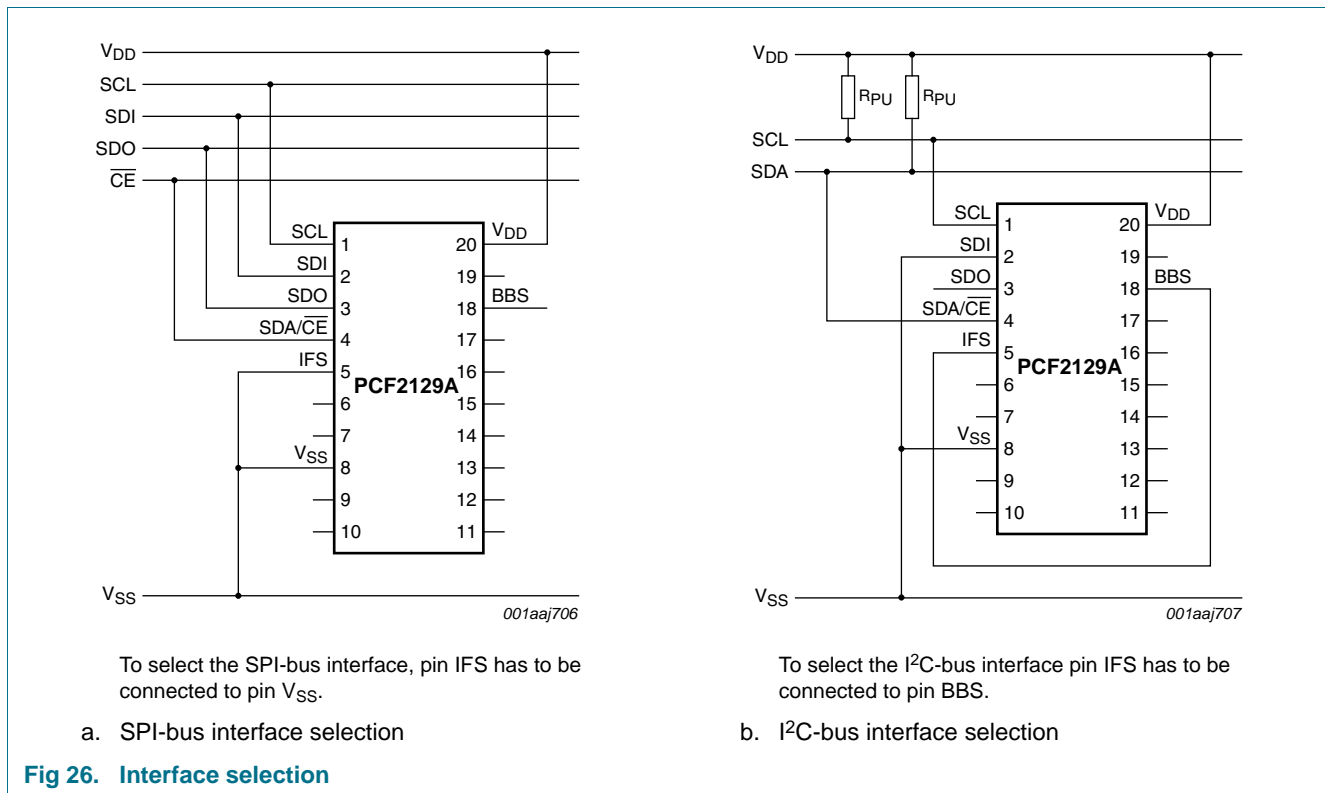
$V_{DD}$
SCL
SDI
SDO
$\overline{CE}$

SCL 1
SDI 2
SDO 3
SDA/$\overline{CE}$ 4
IFS 5
6
7
$V_{SS}$ 8
9
10
20 $V_{DD}$
19
18 BBS
17
16
15
14
13
12
11
PCF2129A

$V_{SS}$

001aaj706

To select the SPI-bus interface, pin IFS has to be connected to pin $V_{SS}$.

a. SPI-bus interface selection

$V_{DD}$
$R_{PU}$
$R_{PU}$
SCL
SDA

SCL 1
SDI 2
$\overline{SDO}$ 3
SDA/$\overline{CE}$ 4
IFS 5
6
7
$V_{SS}$ 8
9
10
20 $V_{DD}$
19
18 BBS
17
16
15
14
13
12
11
PCF2129A

$V_{SS}$

001aaj707

To select the $I^2C$-bus interface pin IFS has to be connected to pin BBS.

b. $I^2C$-bus interface selection

Fig 26. Interface selection